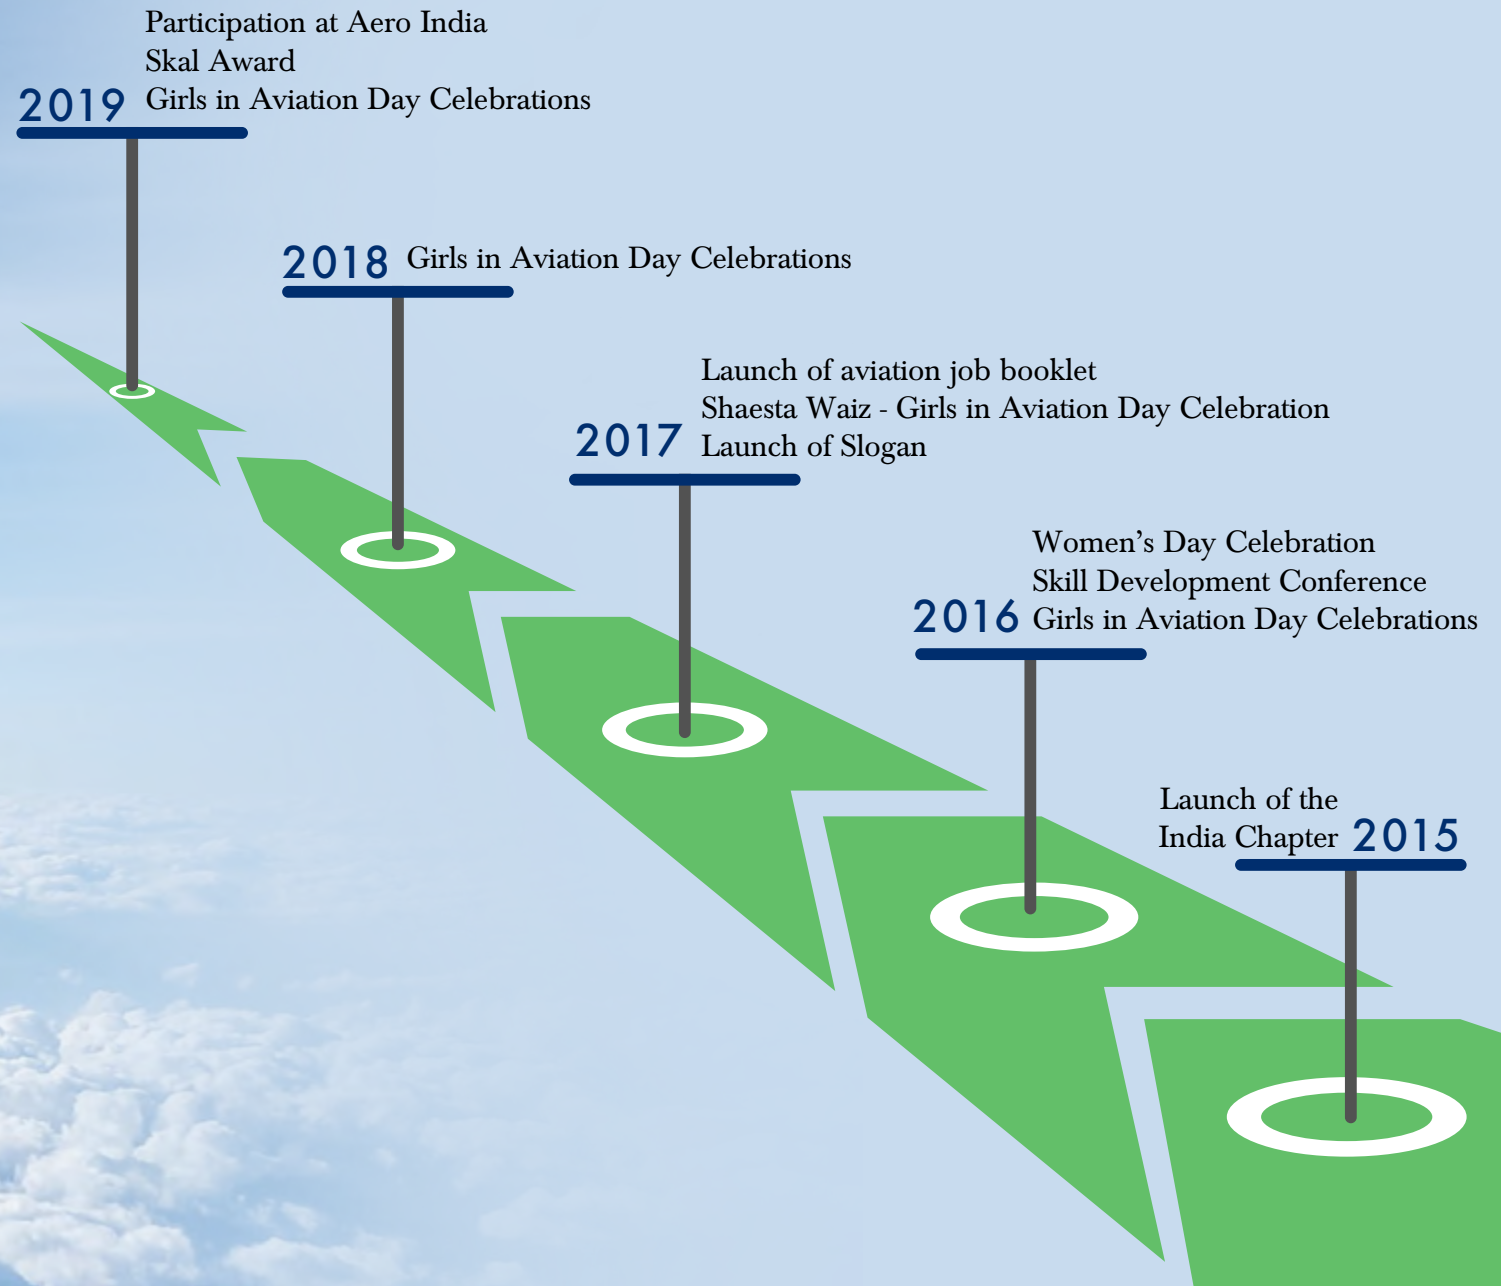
2019
Participation at Aero India
Skal Award
Girls in Aviation Day Celebrations

2018
Girls in Aviation Day Celebrations

2017
Launch of aviation job booklet
Shaesta Waiz - Girls in Aviation Day Celebration
Launch of Slogan

2016
Women’s Day Celebration
Skill Development Conference
Girls in Aviation Day Celebrations

Launch of the India Chapter
2015